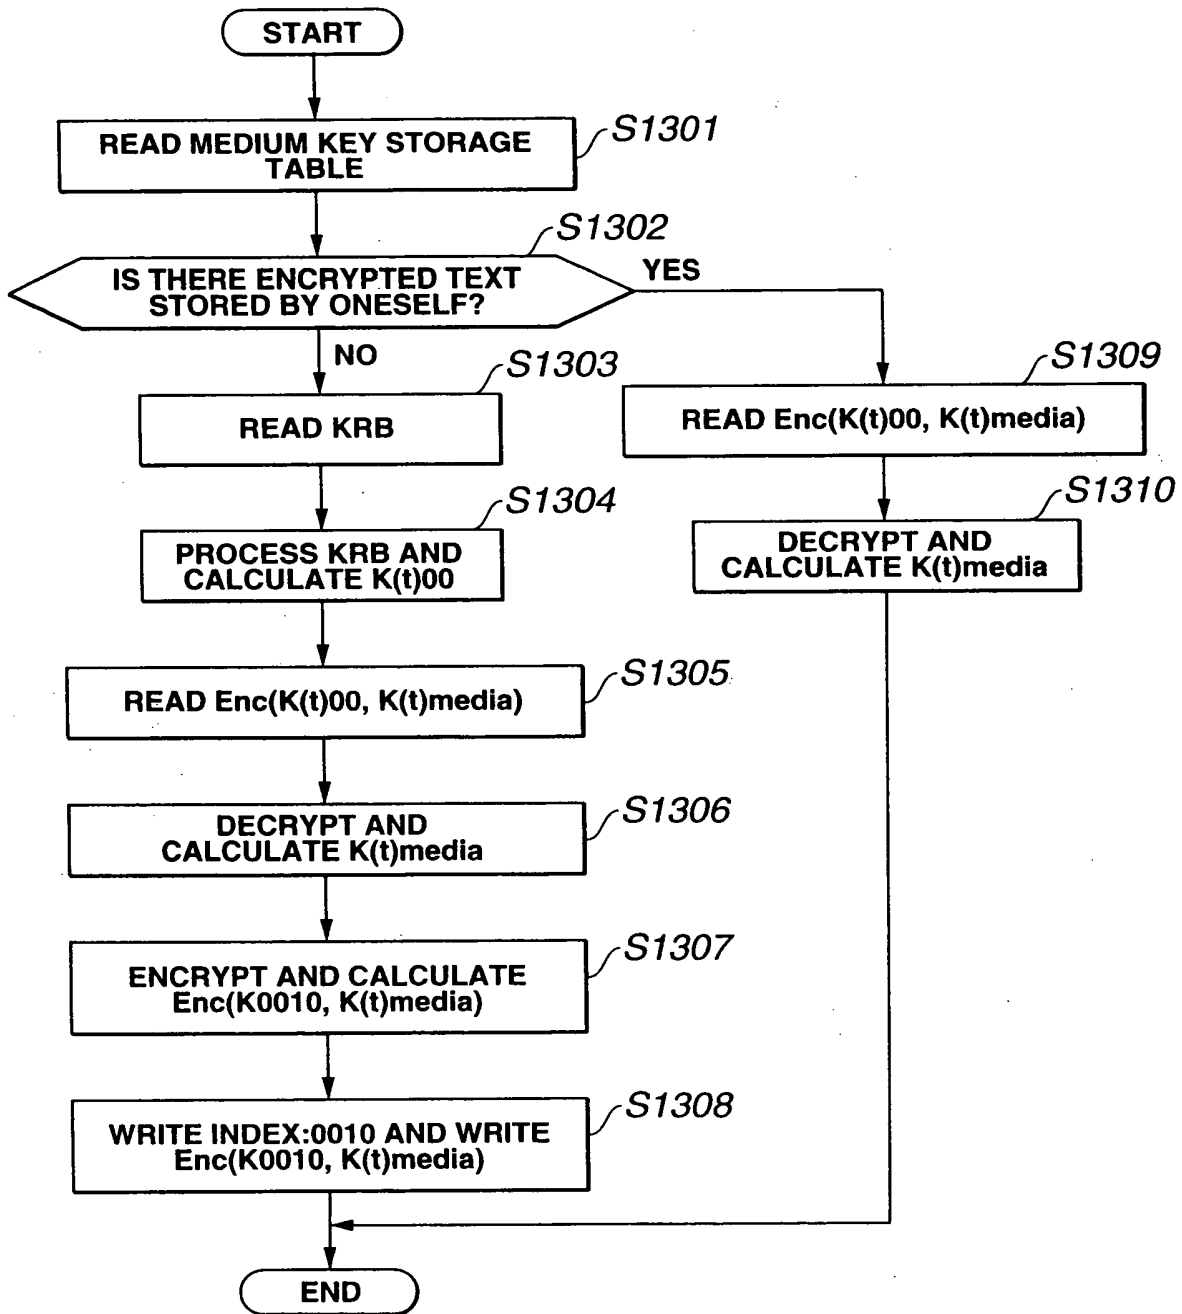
START

READ MEDIUM KEY STORAGE TABLE

S1301

S1302

IS THERE ENCRYPTED TEXT STORED BY ONESELF?

YES

NO

S1303

READ KRB

S1304

PROCESS KRB AND CALCULATE K(t)00

S1305

READ Enc(K(t)00, K(t)media)

S1306

DECRYPT AND CALCULATE K(t)media

S1307

ENCRYPT AND CALCULATE Enc(K0010, K(t)media)

S1308

WRITE INDEX:0010 AND WRITE Enc(K0010, K(t)media)

S1309

READ Enc(K(t)00, K(t)media)

S1310

DECRYPT AND CALCULATE K(t)media

END